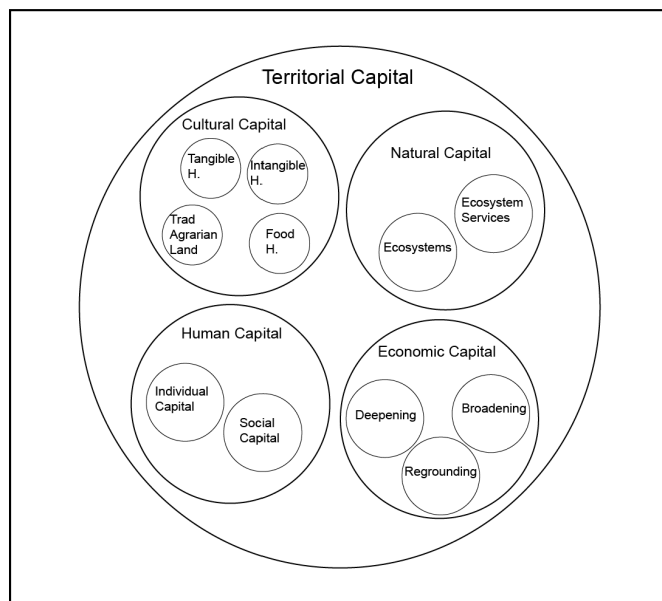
Territorial Capital

Cultural Capital

Tangible H.

Intangible H.

Trad Agrarian Land

Food H.

Natural Capital

Ecosystem Services

Ecosystems

Human Capital

Individual Capital

Social Capital

Economic Capital

Deepening

Broadening

Regrounding